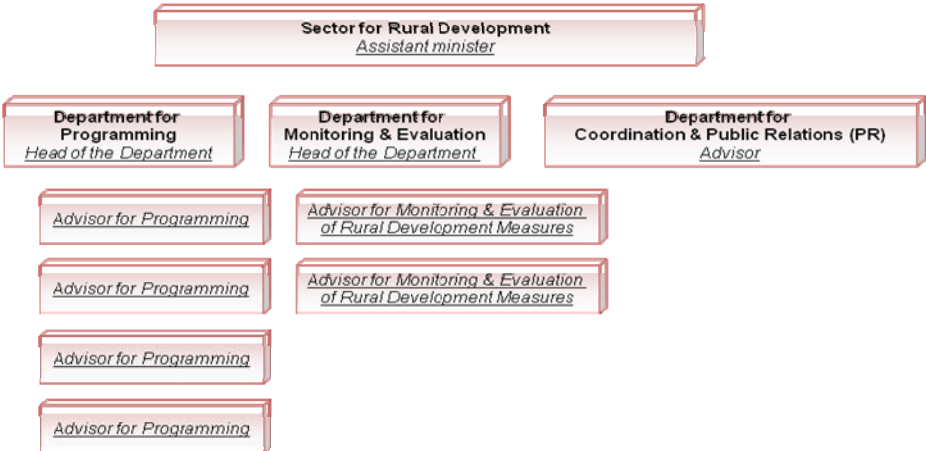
Sector for Rural Development
Assistant minister

Department for Programming
Head of the Department

Department for Monitoring & Evaluation
Head of the Department

Department for Coordination & Public Relations (PR)
Advisor

Advisor for Programming

Advisor for Programming

Advisor for Programming

Advisor for Programming

Advisor for Monitoring & Evaluation of Rural Development Measures

Advisor for Monitoring & Evaluation of Rural Development Measures